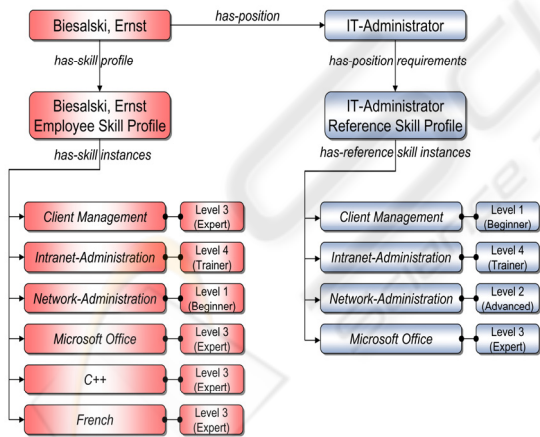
Biesalski, Ernst

has-position

IT-Administrator

has-skill profile

has-position requirements

Biesalski, Ernst Employee Skill Profile

IT-Administrator Reference Skill Profile

has-skill instances

has-reference skill instances

Client Management

Level 3 (Expert)

Intranet-Administration

Level 4 (Trainer)

Network-Administration

Level 1 (Beginner)

Microsoft Office

Level 3 (Expert)

C++

Level 3 (Expert)

French

Level 3 (Expert)

Client Management

Level 1 (Beginner)

Intranet-Administration

Level 4 (Trainer)

Network-Administration

Level 2 (Advanced)

Microsoft Office

Level 3 (Expert)